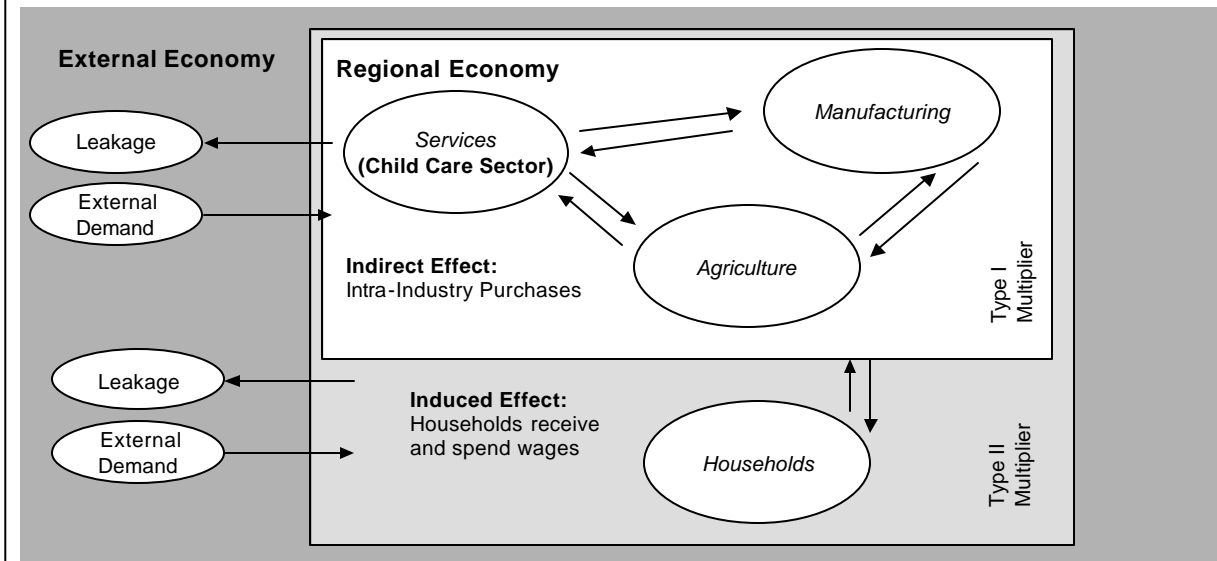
External Economy

Regional Economy

Leakage

External Demand

Services
(Child Care Sector)

Manufacturing

Agriculture

Indirect Effect:
Intra-Industry Purchases

Type I Multiplier

Leakage

External Demand

Induced Effect:
Households receive and spend wages

Households

Type II Multiplier